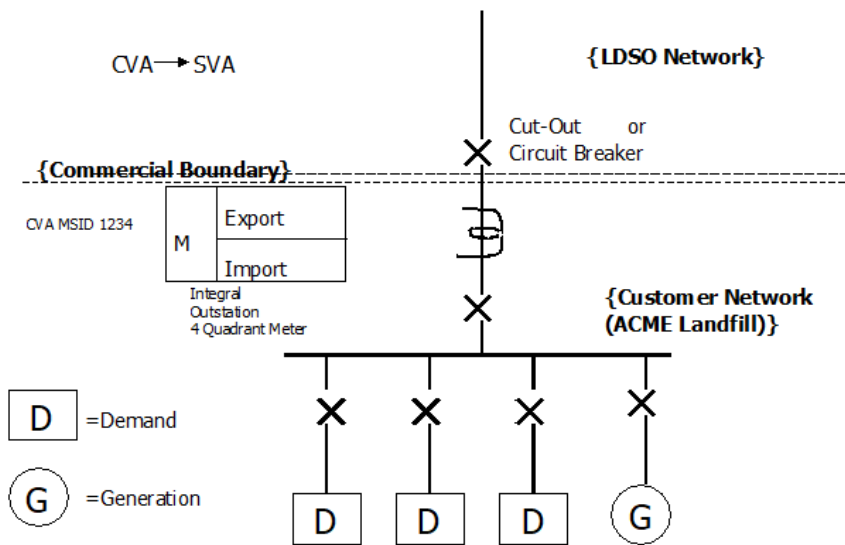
CVA → SVA

{LDSO Network}

Cut-Out or Circuit Breaker

{Commercial Boundary}

CVA MSID 1234

M

Export

Import

Integral Outstation 4 Quadrant Meter

{Customer Network (ACME Landfill)}

D =Demand

G =Generation

D

D

D

G